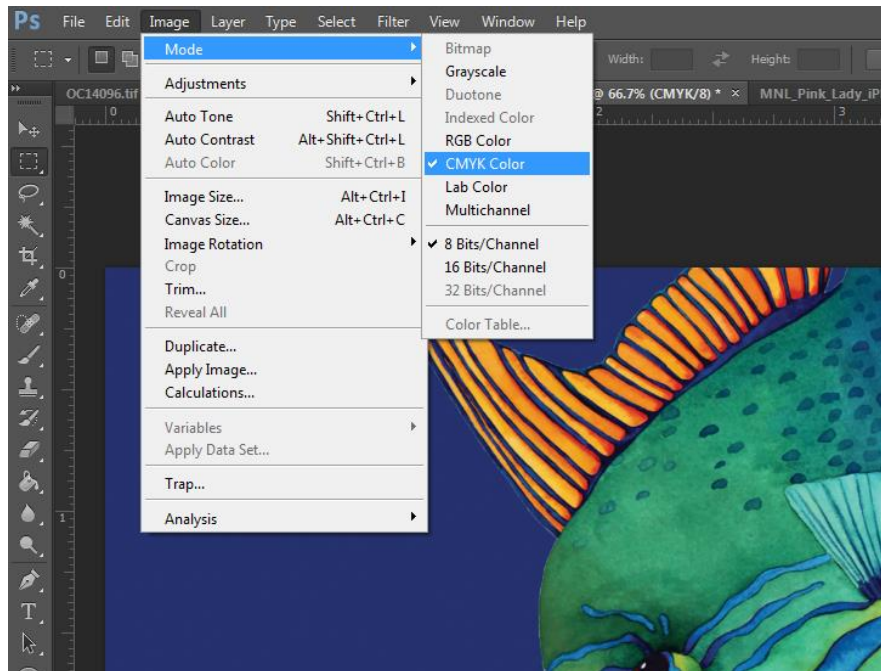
Ps File Edit Image Layer Type Select Filter View Window Help

Width: Height:

OC14096.tif @ 66.7% (CMYK/8) * × MNL_Pink_Lady_iP

Mode
Adjustments
Auto Tone Shift+Ctrl+L
Auto Contrast Alt+Shift+Ctrl+L
Auto Color Shift+Ctrl+B
Image Size... Alt+Ctrl+I
Canvas Size... Alt+Ctrl+C
Image Rotation
Crop
Trim...
Reveal All
Duplicate...
Apply Image...
Calculations...
Variables
Apply Data Set...
Trap...
Analysis

Bitmap
Grayscale
Duotone
Indexed Color
RGB Color
✔ CMYK Color
Lab Color
Multichannel
✔ 8 Bits/Channel
16 Bits/Channel
32 Bits/Channel
Color Table...